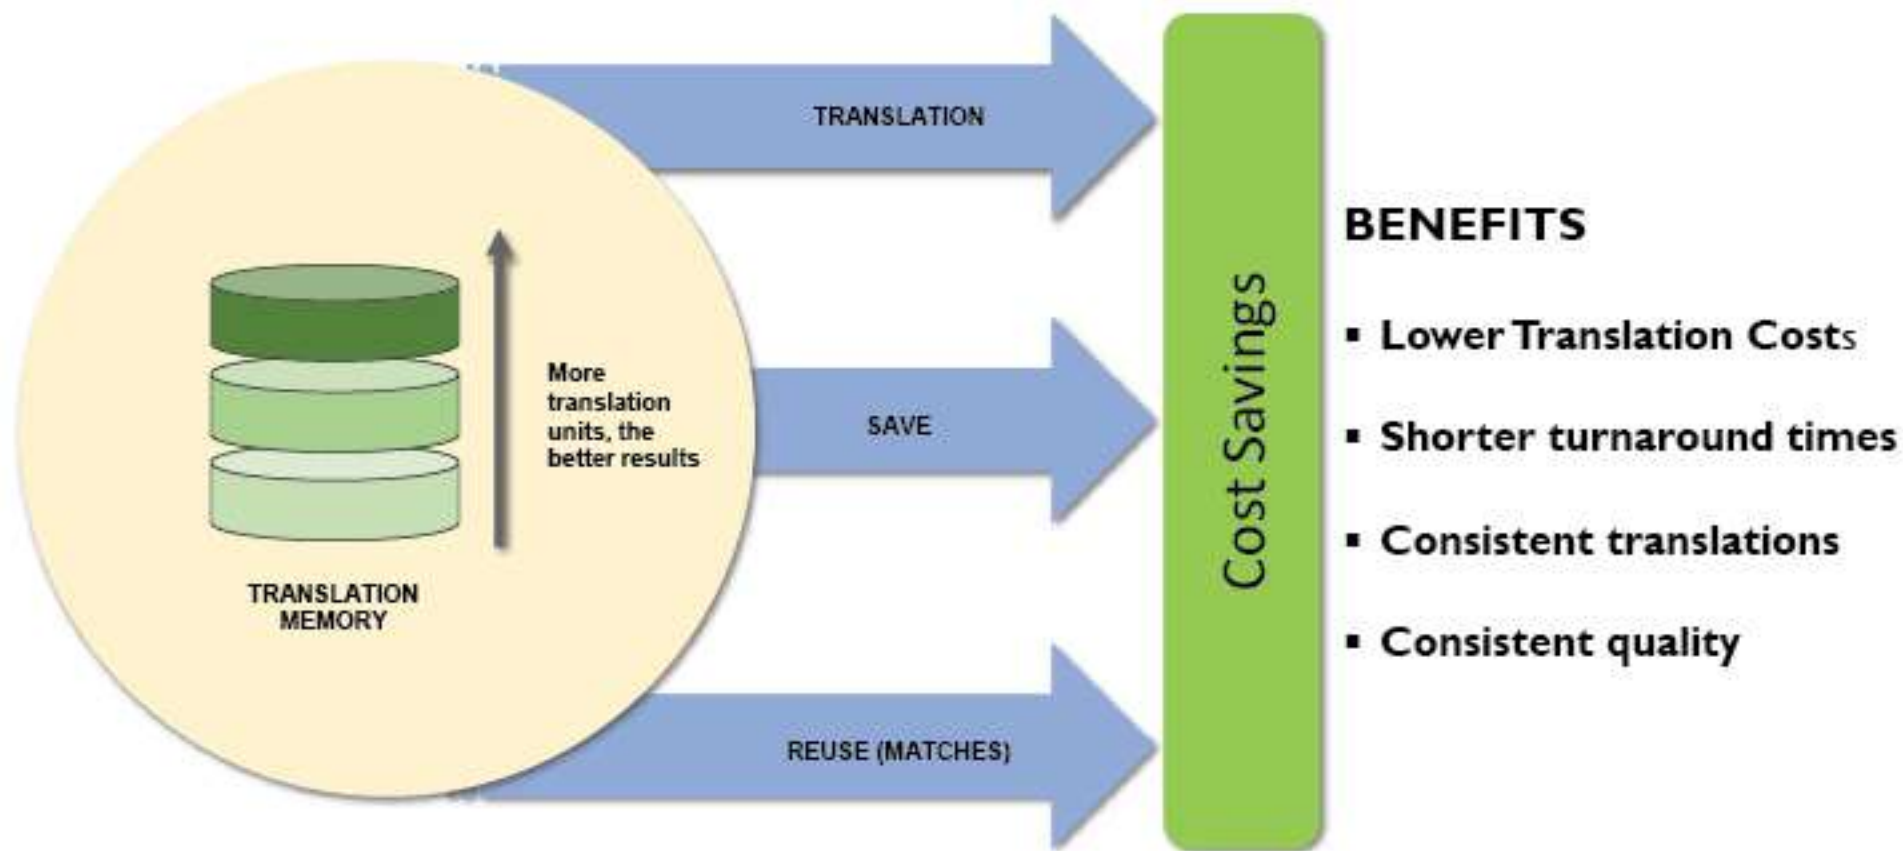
More translation units, the better results

TRANSLATION MEMORY

TRANSLATION

SAVE

REUSE (MATCHES)

Cost Savings

BENEFITS

▪ Lower Translation Costs

▪ Shorter turnaround times

▪ Consistent translations

▪ Consistent quality